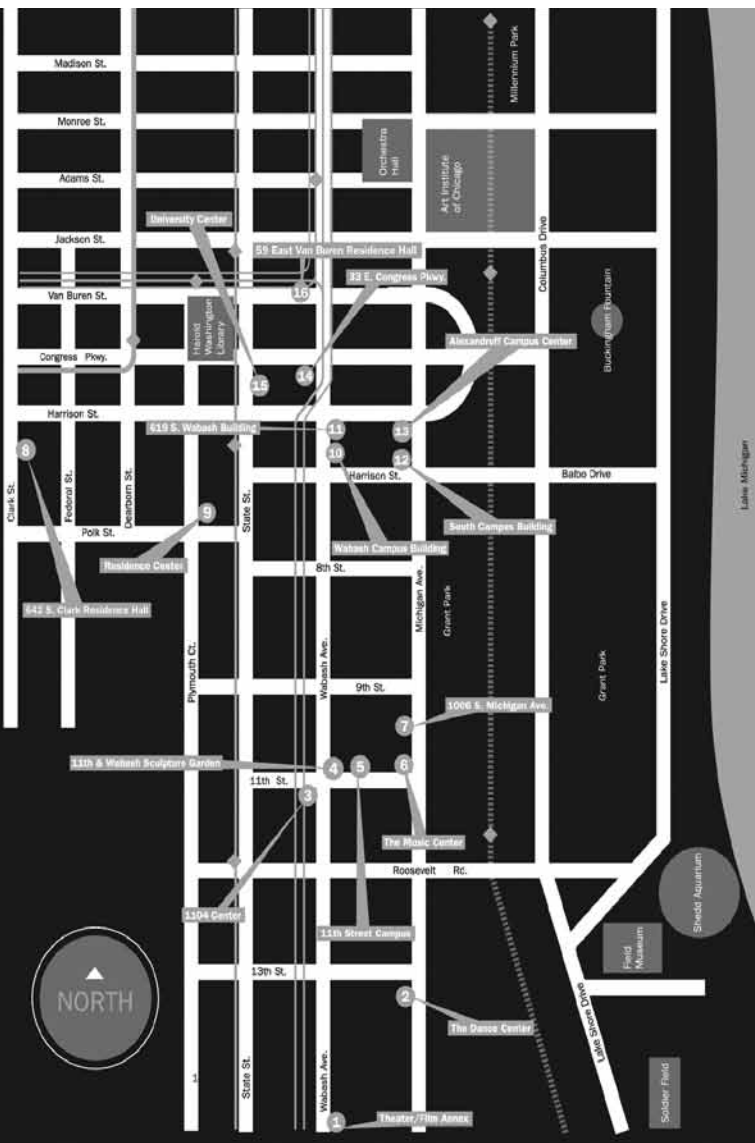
Madison St.
Monroe St.
Adams St.
Jackson St.
Van Buren St.
Congress Pkwy.
Harrison St.
Millennium Park
Orchestra Hall
Art Institute of Chicago
Columbus Drive
Buckingham Fountain
University Center
59 East Van Buren Residence Hall
33 E. Congress Pkwy.
16
Harold Washington Library
Alexandroff Campus Center
15
14
619 S. Wabash Building
11
13
10
12
Harrison St.
Balbo Drive
8
Clark St.
Federal St.
Dearborn St.
State St.
9
Polk St.
South Campus Building
Wabash Campus Building
Residence Center
8th St.
642 S. Clark Residence Hall
Plymouth Ct.
Wabash Ave.
Michigan Ave.
Grant Park
Grant Park
Lake Shore Drive
Lake Michigan
9th St.
1006 S. Michigan Ave.
7
11th & Wabash Sculpture Garden
4
5
6
11th St.
3
The Music Center
Roosevelt Rd.
Shedd Aquarium
1104 Center
11th Street Campus
Field Museum
NORTH
13th St.
2
The Dance Center
Lake Shore Drive
State St.
Wabash Ave.
Soldier Field
1
Theater/Film Annex